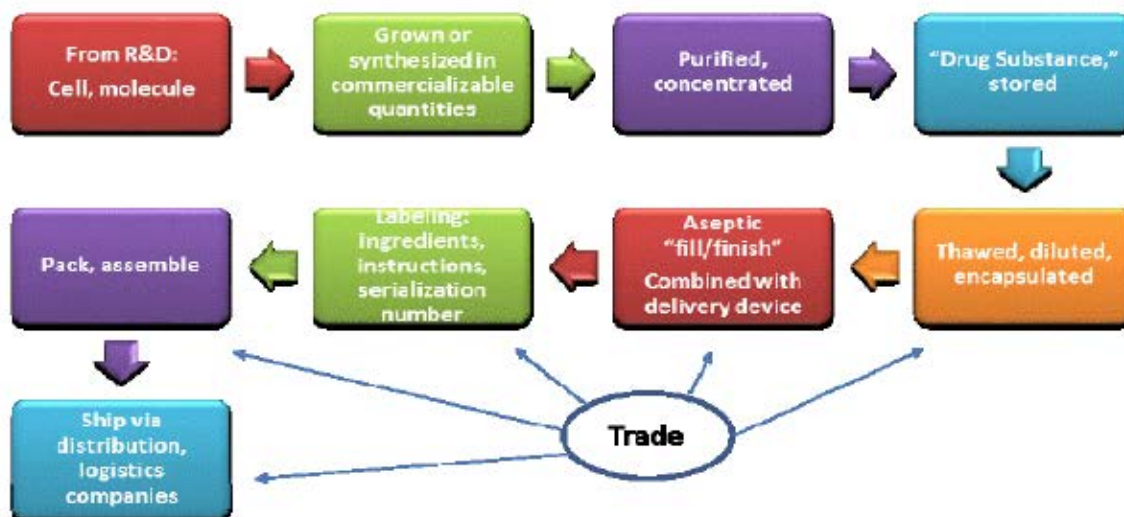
From R&D: Cell, molecule

Grown or synthesized in commercializable quantities

Purified, concentrated

"Drug Substance," stored

Thawed, diluted, encapsulated

Aseptic "fill/finish" Combined with delivery device

Labeling: ingredients, instructions, serialization number

Pack, assemble

Ship via distribution, logistics companies

Trade